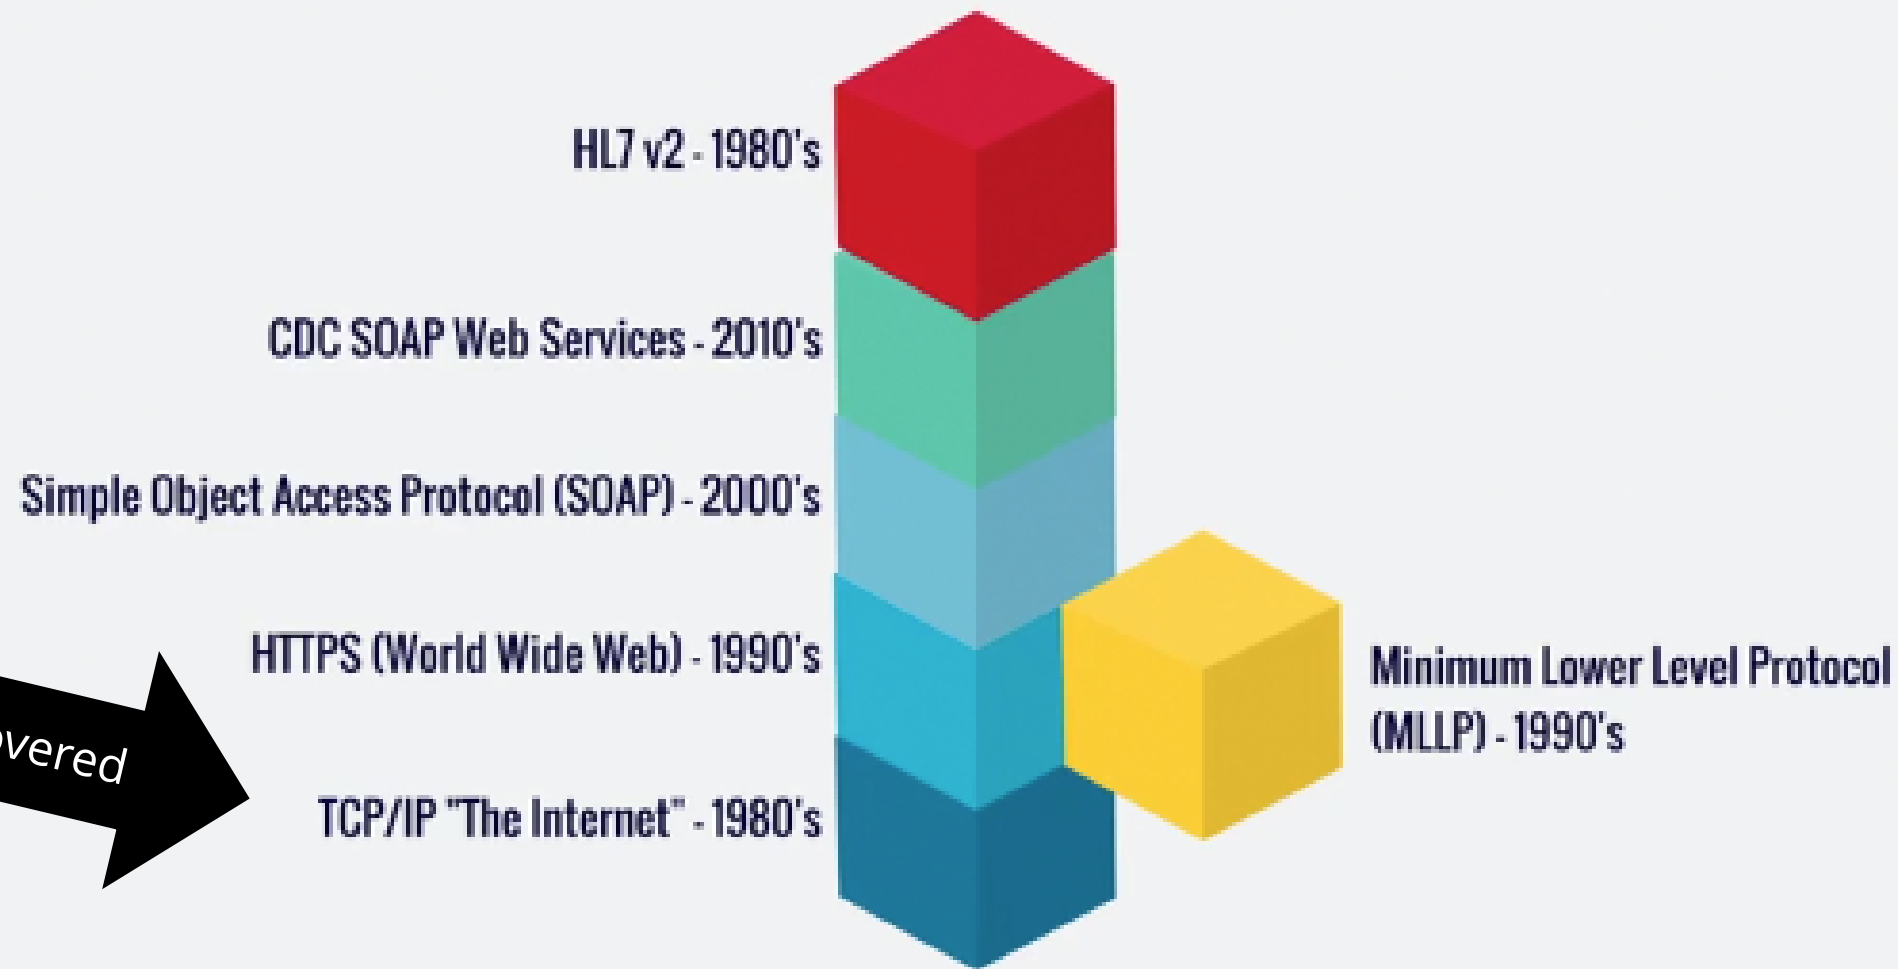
HL7 v2 - 1980's

CDC SOAP Web Services - 2010's

Simple Object Access Protocol (SOAP) - 2000's

HTTPS (World Wide Web) - 1990's

Minimum Lower Level Protocol (MLLP) - 1990's

overed

TCP/IP "The Internet" - 1980's